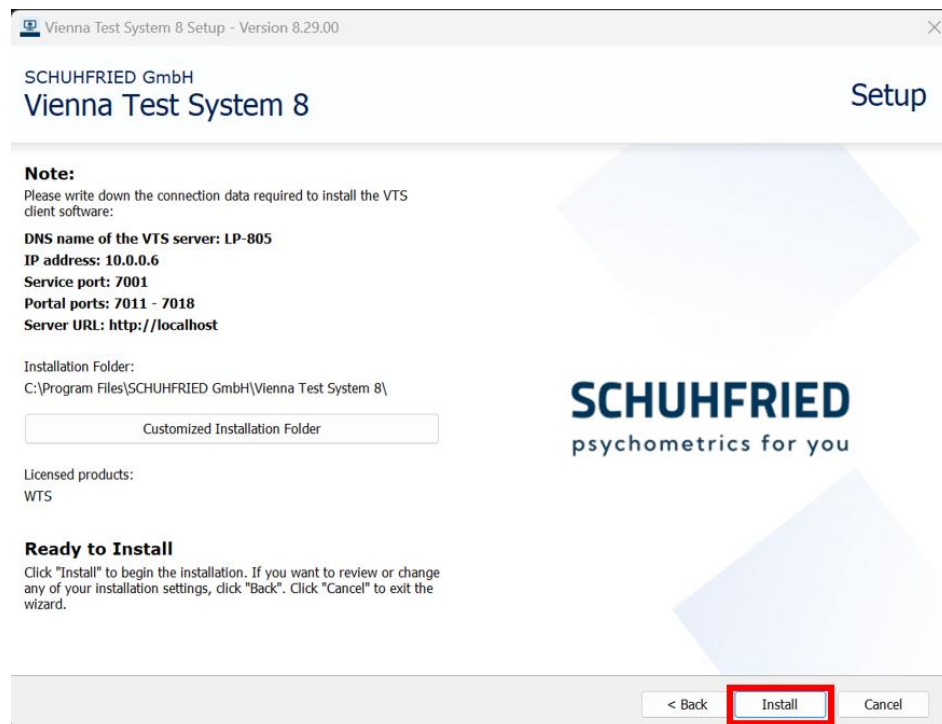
Vienna Test System 8 Setup - Version 8.29.00

SCHUHFRIED GmbH
Vienna Test System 8

Setup

Note:
Please write down the connection data required to install the VTS client software:

DNS name of the VTS server: LP-805
IP address: 10.0.0.6
Service port: 7001
Portal ports: 7011 - 7018
Server URL: http://localhost

Installation Folder:
C:\Program Files\SCHUHFRIED GmbH\Vienna Test System 8\

Customized Installation Folder

Licensed products:
WTS

Ready to Install
Click "Install" to begin the installation. If you want to review or change any of your installation settings, click "Back". Click "Cancel" to exit the wizard.

SCHUHFRIED
psychometrics for you

< Back
Install
Cancel